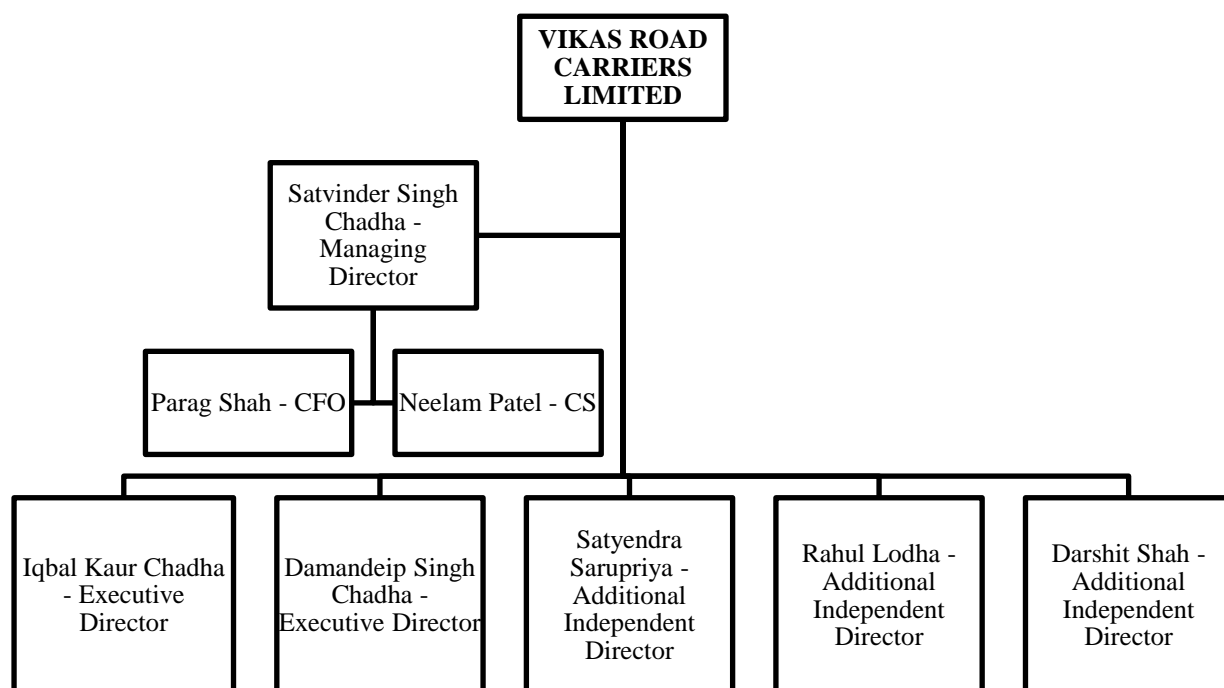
VIKAS ROAD CARRIERS LIMITED

Satvinder Singh Chadha - Managing Director

Parag Shah - CFO

Neelam Patel - CS

Iqbal Kaur Chadha - Executive Director

Damandeip Singh Chadha - Executive Director

Satyendra Sarupriya - Additional Independent Director

Rahul Lodha - Additional Independent Director

Darshit Shah - Additional Independent Director